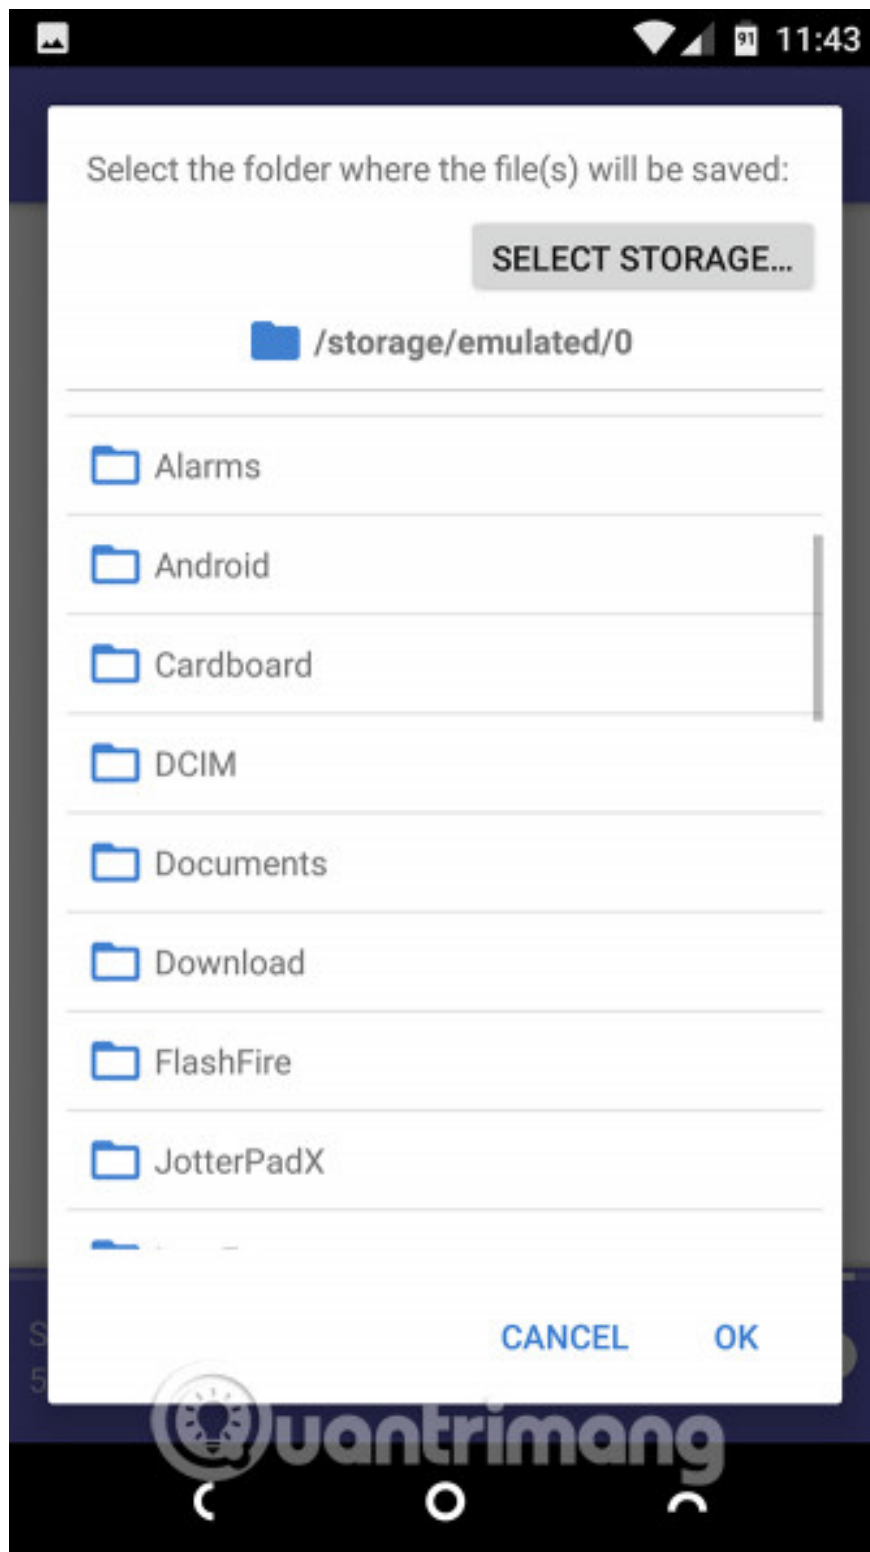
91 11:43

Select the folder where the file(s) will be saved:

SELECT STORAGE...

/storage/emulated/0

Alarms

Android

Cardboard

DCIM

Documents

Download

FlashFire

JotterPadX

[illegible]

CANCEL OK

uantrimang